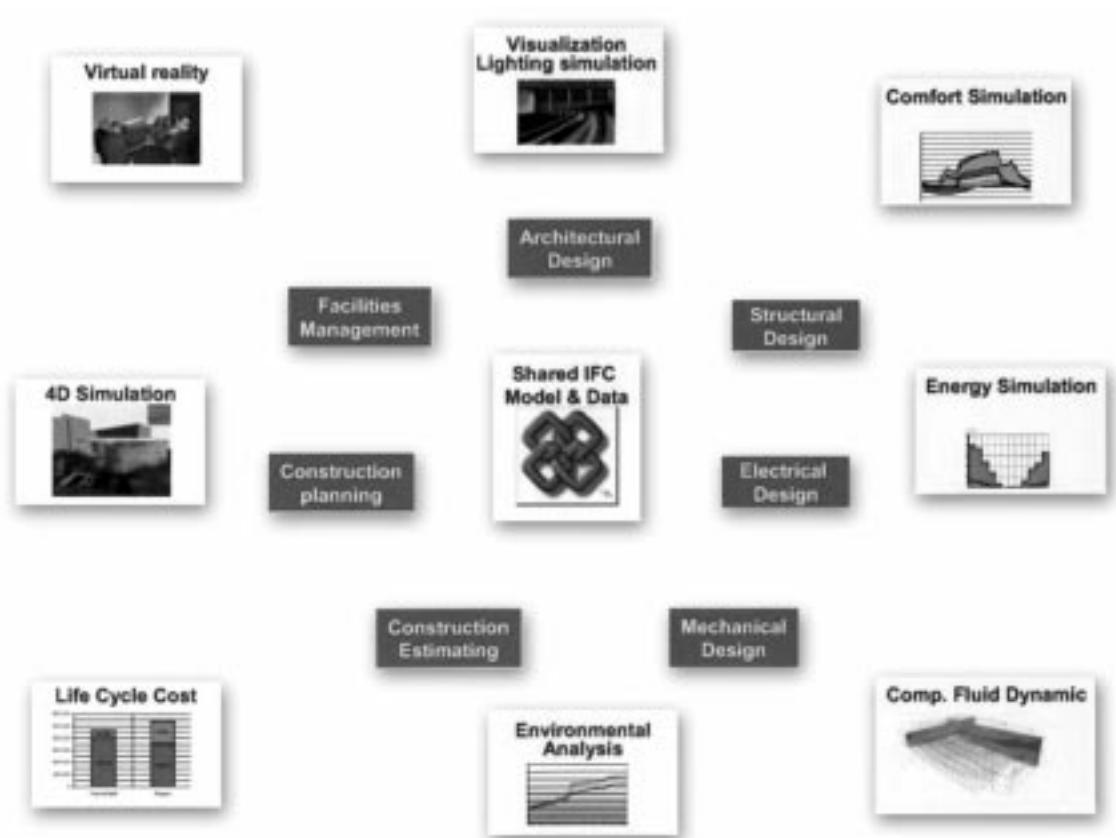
Visualization Lighting simulation

Virtual reality

Comfort Simulation

Architectural Design

Facilities Management

Structural Design

Shared IFC Model & Data

4D Simulation

Energy Simulation

Construction planning

Electrical Design

Construction Estimating

Mechanical Design

Life Cycle Cost

Environmental Analysis

Comp. Fluid Dynamic